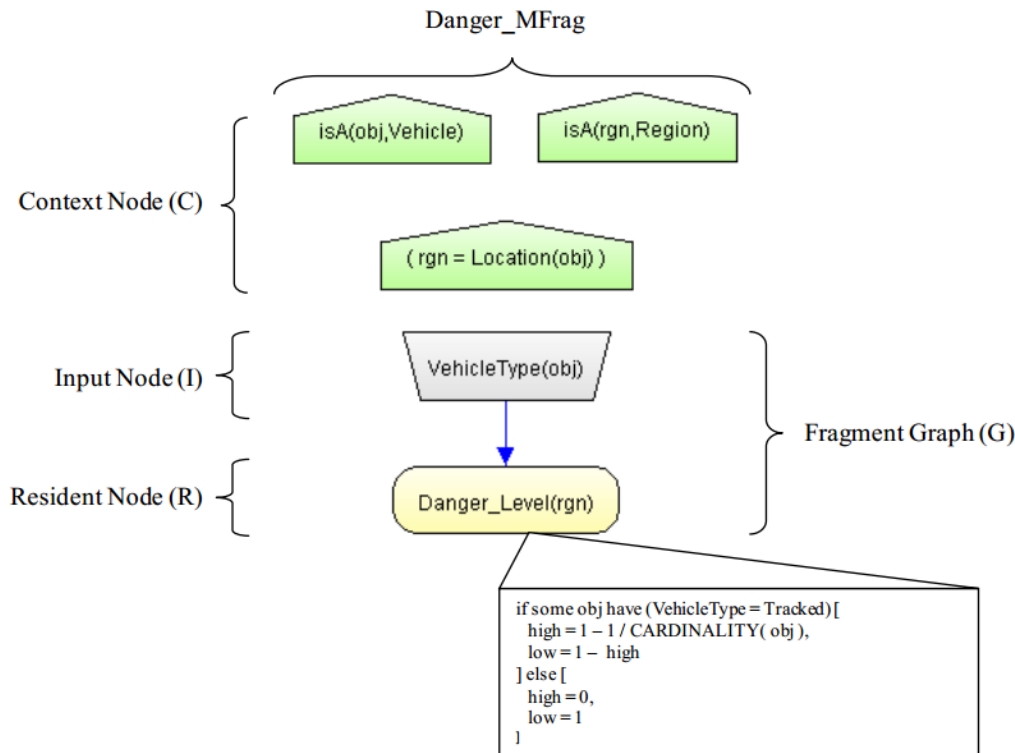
Danger_MFrag

isA(obj,Vehicle)

isA(rgn,Region)

Context Node (C)

( rgn = Location(obj) )

Input Node (I)

VehicleType(obj)

Fragment Graph (G)

Resident Node (R)

Danger_Level(rgn)

if some obj have (VehicleType = Tracked) [
high = 1 – 1 / CARDINALITY( obj ),
low = 1 – high
] else [
high = 0,
low = 1
]